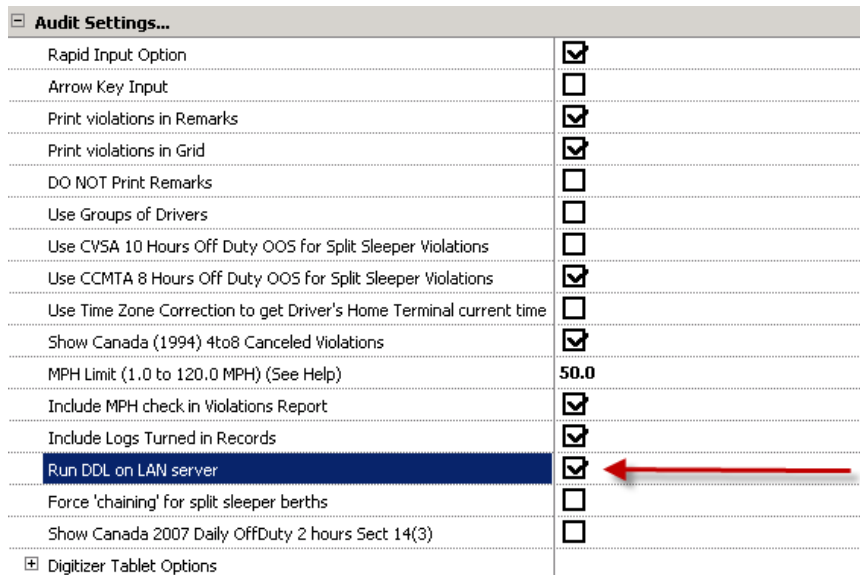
⊟ Audit Settings...

| | |
|---|---|
| Rapid Input Option | ☑ |
| Arrow Key Input | ☐ |
| Print violations in Remarks | ☑ |
| Print violations in Grid | ☑ |
| DO NOT Print Remarks | ☐ |
| Use Groups of Drivers | ☐ |
| Use CVSA 10 Hours Off Duty OOS for Split Sleeper Violations | ☐ |
| Use CCMTA 8 Hours Off Duty OOS for Split Sleeper Violations | ☑ |
| Use Time Zone Correction to get Driver's Home Terminal current time | ☐ |
| Show Canada (1994) 4to8 Canceled Violations | ☑ |
| MPH Limit (1.0 to 120.0 MPH) (See Help) | 50.0 |
| Include MPH check in Violations Report | ☑ |
| Include Logs Turned in Records | ☑ |
| Run DDL on LAN server | ☑ |
| Force 'chaining' for split sleeper berths | ☐ |
| Show Canada 2007 Daily OffDuty 2 hours Sect 14(3) | ☐ |

⊞ Digitizer Tablet Options